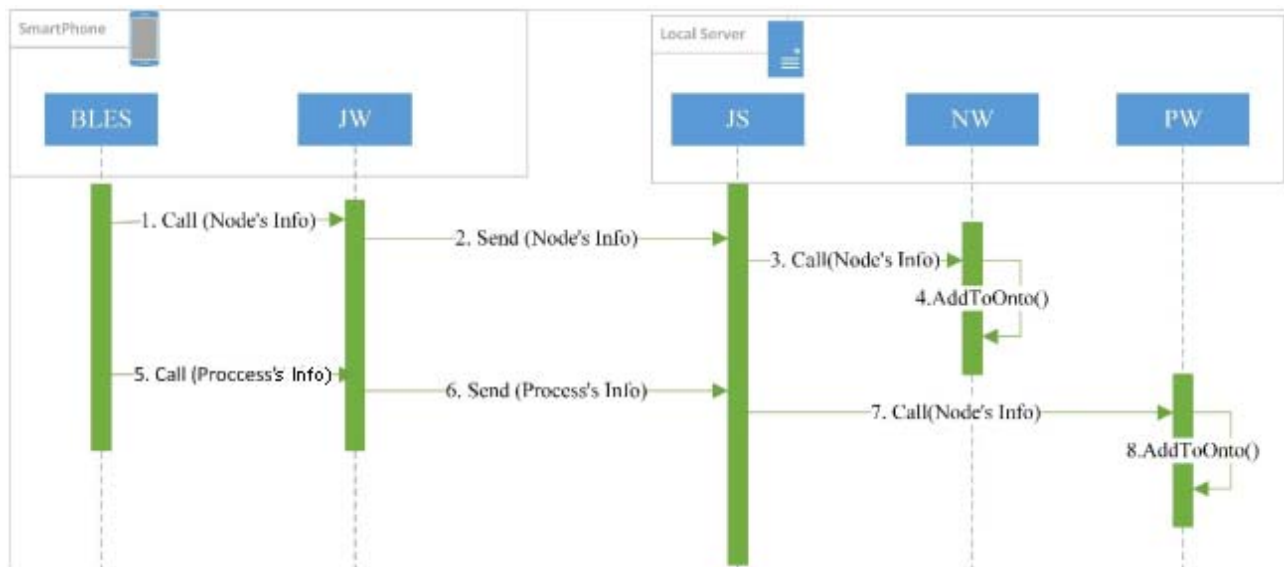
SmartPhone

BLES

JW

Local Server

JS

NW

PW

1. Call (Node's Info)

2. Send (Node's Info)

3. Call(Node's Info)

4.AddToOnto()

5. Call (Proccess's Info)

6. Send (Process's Info)

7. Call(Node's Info)

8.AddToOnto()